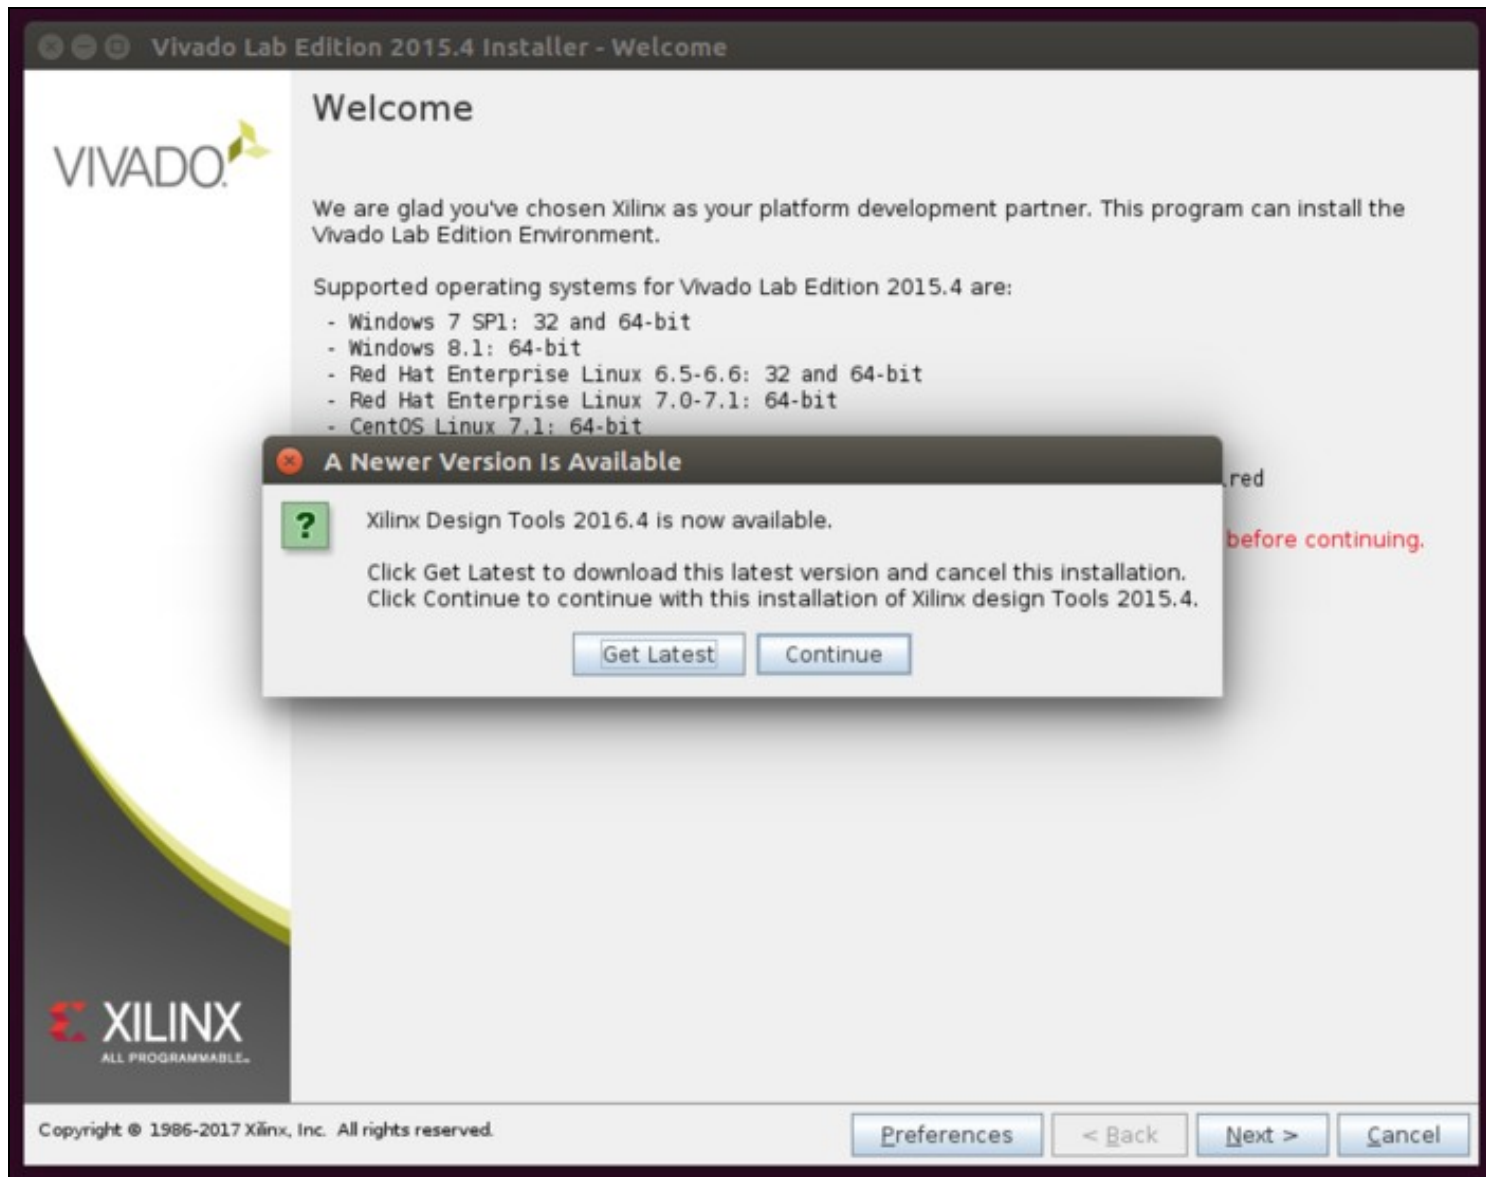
Vivado Lab Edition 2015.4 Installer - Welcome

VIVADO

Welcome

We are glad you've chosen Xilinx as your platform development partner. This program can install the Vivado Lab Edition Environment.

Supported operating systems for Vivado Lab Edition 2015.4 are:
- Windows 7 SP1: 32 and 64-bit
- Windows 8.1: 64-bit
- Red Hat Enterprise Linux 6.5-6.6: 32 and 64-bit
- Red Hat Enterprise Linux 7.0-7.1: 64-bit
- CentOS Linux 7.1: 64-bit

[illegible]red

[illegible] before continuing.

A Newer Version Is Available

?

Xilinx Design Tools 2016.4 is now available.

Click Get Latest to download this latest version and cancel this installation.
Click Continue to continue with this installation of Xilinx design Tools 2015.4.

Get Latest Continue

XILINX
ALL PROGRAMMABLE.

Copyright © 1986-2017 Xilinx, Inc. All rights reserved.

Preferences < Back Next > Cancel